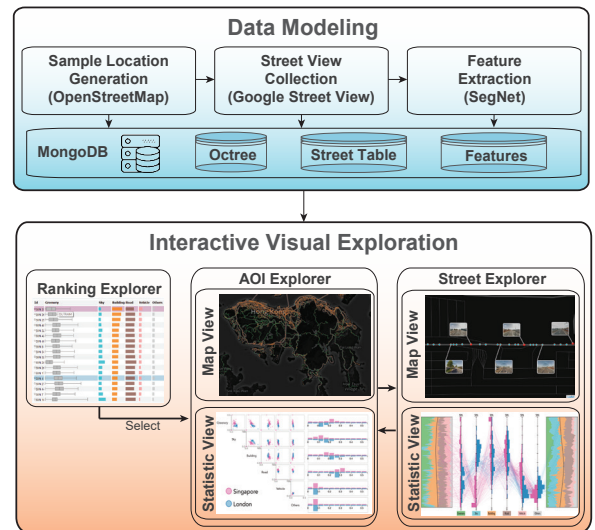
Data Modeling

Sample Location Generation (OpenStreetMap)

Street View Collection (Google Street View)

Feature Extraction (SegNet)

MongoDB

Octree

Street Table

Features

Interactive Visual Exploration

Ranking Explorer

AOI Explorer

Street Explorer

Map View

Map View

Select

Statistic View

Statistic View

Singapore

London